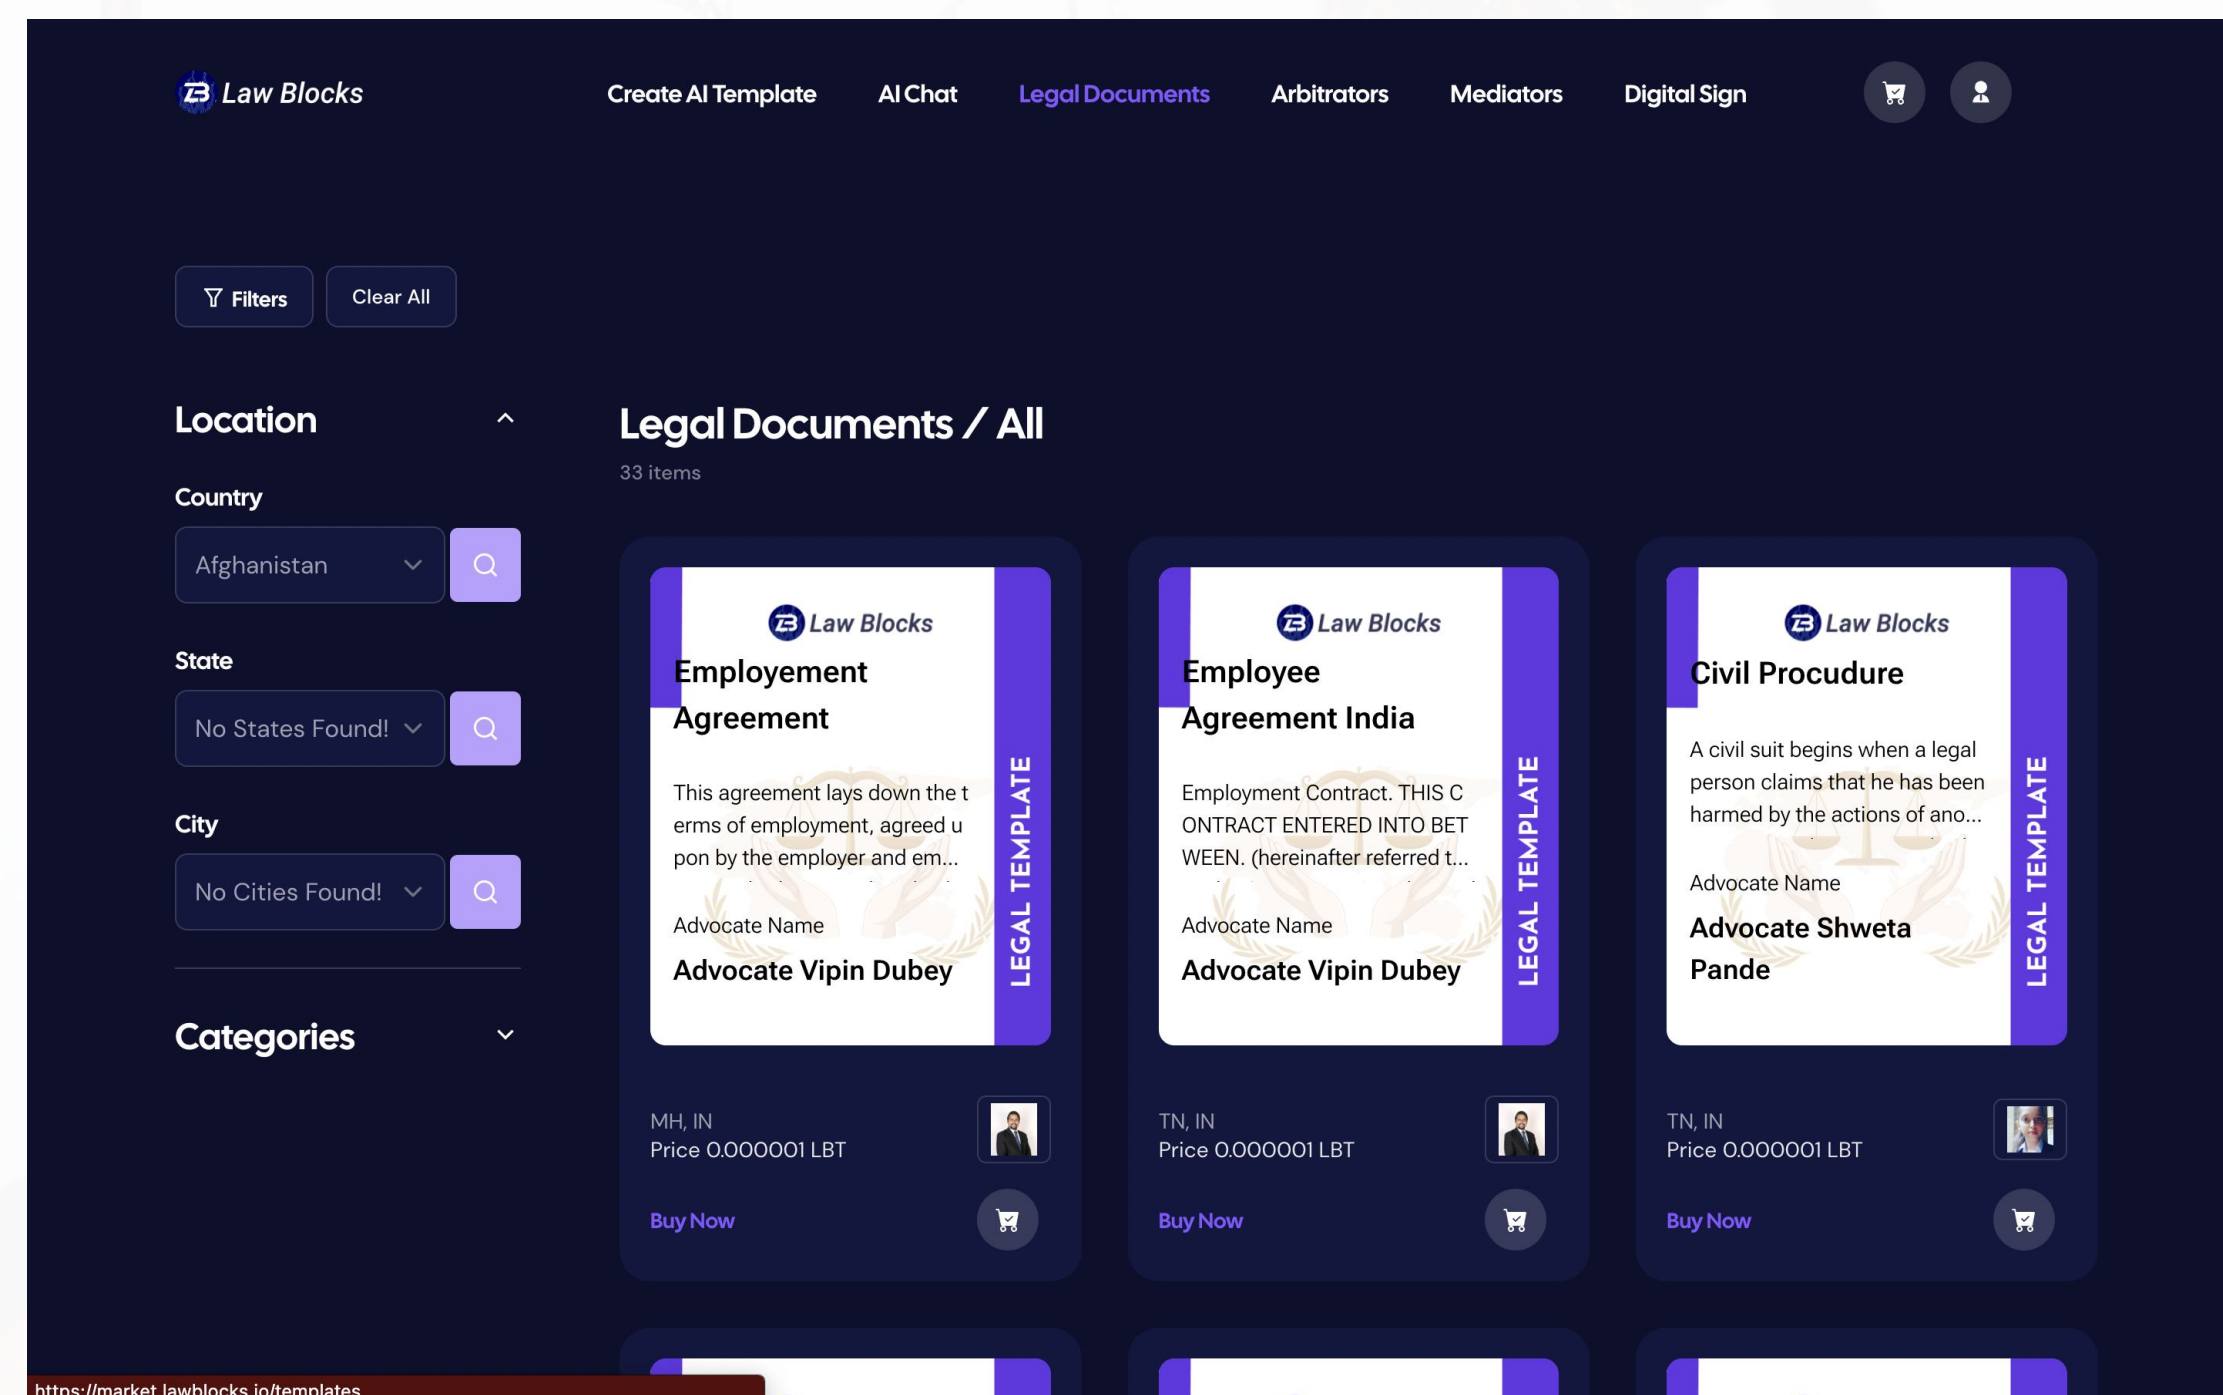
Law Blocks

Create AI Template
AI Chat
Legal Documents
Arbitrators
Mediators
Digital Sign

Filters
Clear All

Location

Country
Afghanistan

State
No States Found!

City
No Cities Found!

Categories

Legal Documents / All
33 items

Law Blocks
Employement Agreement
This agreement lays down the t erms of employment, agreed u pon by the employer and em...
Advocate Name
Advocate Vipin Dubey
LEGAL TEMPLATE
MH, IN
Price 0.000001 LBT
Buy Now

Law Blocks
Employee Agreement India
Employment Contract. THIS C ONTRACT ENTERED INTO BET WEEN. (hereinafter referred t...
Advocate Name
Advocate Vipin Dubey
LEGAL TEMPLATE
TN, IN
Price 0.000001 LBT
Buy Now

Law Blocks
Civil Procudure
A civil suit begins when a legal person claims that he has been harmed by the actions of ano...
Advocate Name
Advocate Shweta Pande
LEGAL TEMPLATE
TN, IN
Price 0.000001 LBT
Buy Now

https://market.lawblocks.io/templates